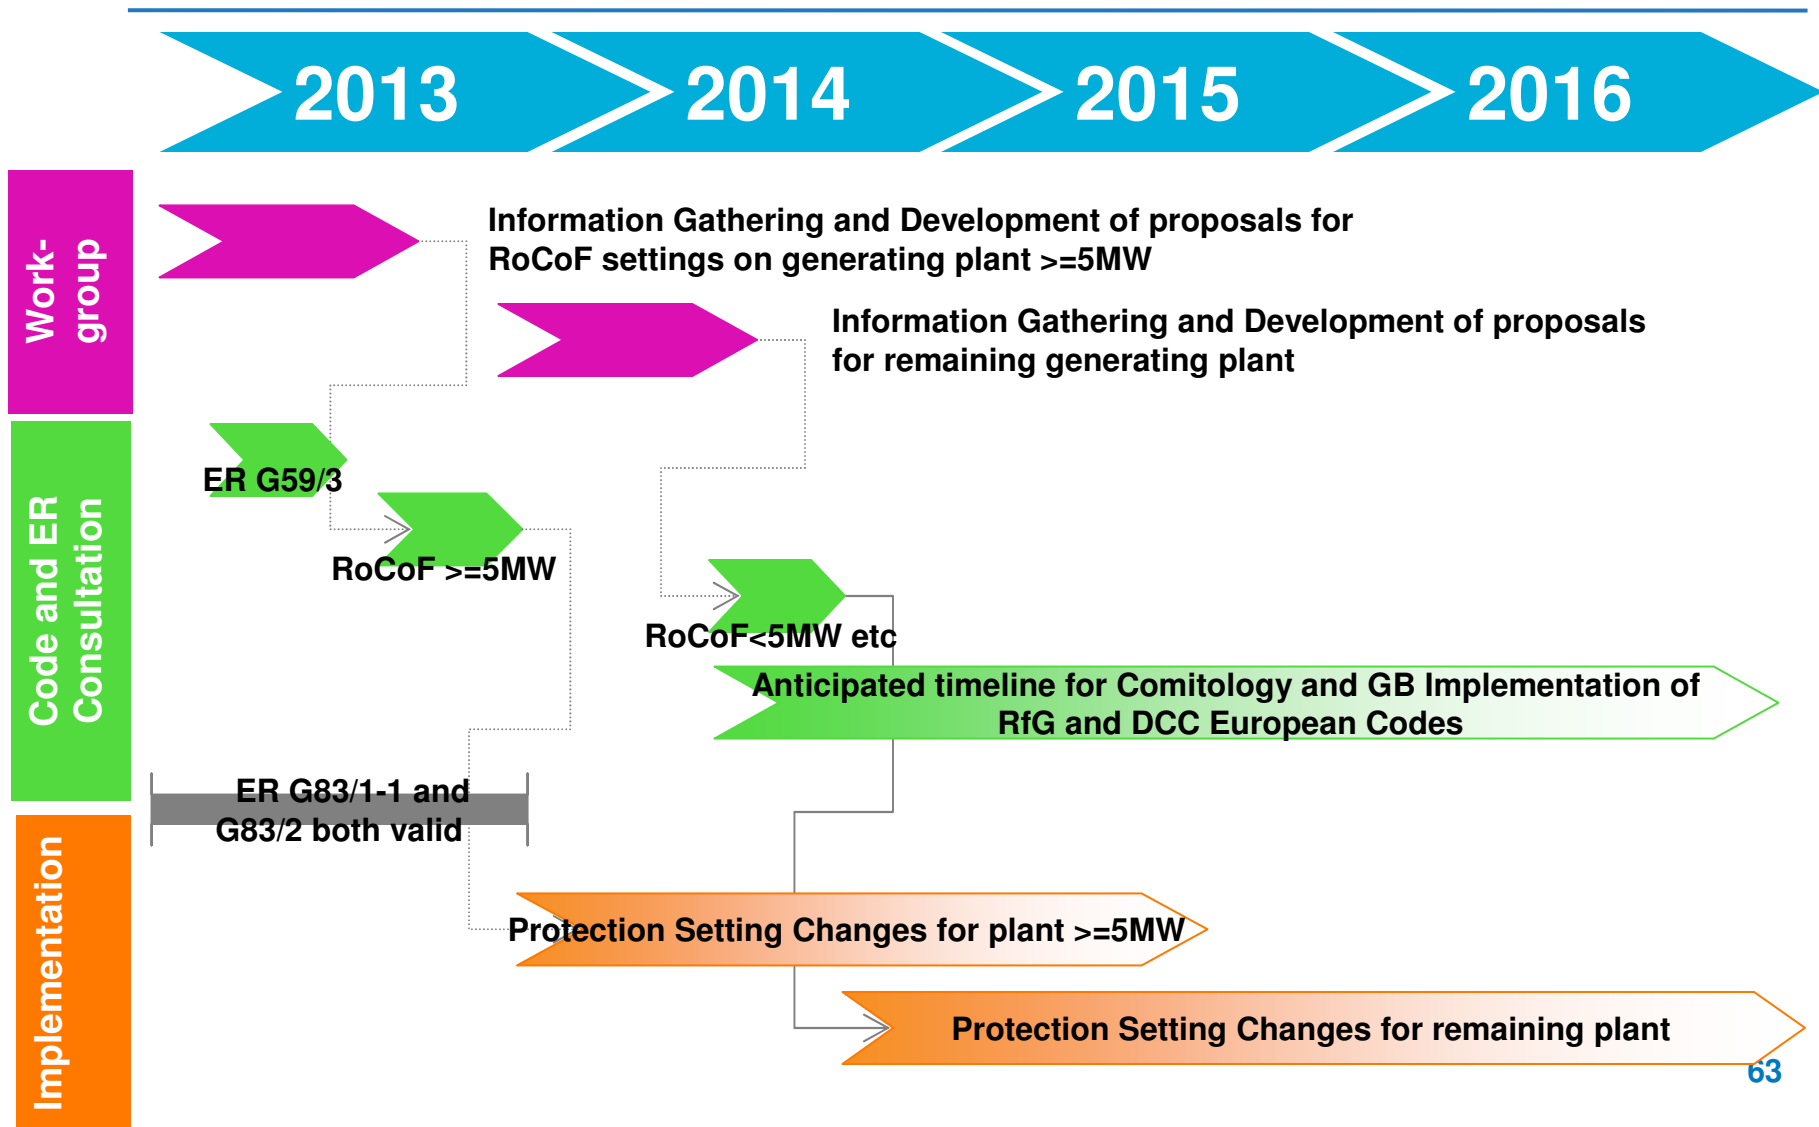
2013

2014

2015

2016

Work-group

Code and ER Consultation

Implementation

Information Gathering and Development of proposals for RoCoF settings on generating plant >=5MW

Information Gathering and Development of proposals for remaining generating plant

ER G59/3

RoCoF >=5MW

RoCoF<5MW etc

Anticipated timeline for Comitology and GB Implementation of RfG and DCC European Codes

ER G83/1-1 and G83/2 both valid

Protection Setting Changes for plant >=5MW

Protection Setting Changes for remaining plant

63